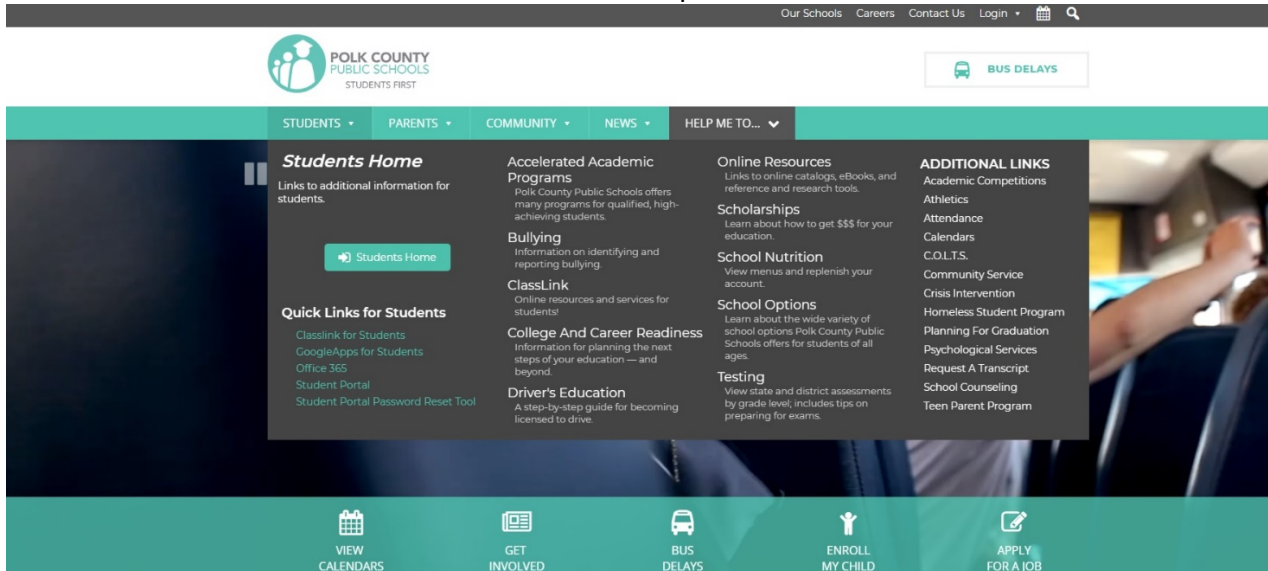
Our Schools Careers Contact Us Login ▾

POLK COUNTY PUBLIC SCHOOLS STUDENTS FIRST

BUS DELAYS

STUDENTS ▾ PARENTS ▾ COMMUNITY ▾ NEWS ▾ HELP ME TO...

Students Home
Links to additional information for students.

Students Home

Quick Links for Students
Classlink for Students
GoogleApps for Students
Office 365
Student Portal
Student Portal Password Reset Tool

Accelerated Academic Programs
Polk County Public Schools offers many programs for qualified, high-achieving students.

Bullying
Information on identifying and reporting bullying.

ClassLink
Online resources and services for students!

College And Career Readiness
Information for planning the next steps of your education — and beyond.

Driver's Education
A step-by-step guide for becoming licensed to drive.

Online Resources
Links to online catalogs, eBooks, and reference and research tools.

Scholarships
Learn about how to get $$$ for your education.

School Nutrition
View menus and replenish your account.

School Options
Learn about the wide variety of school options Polk County Public Schools offers for students of all ages.

Testing
View state and district assessments by grade level; includes tips on preparing for exams.

ADDITIONAL LINKS
Academic Competitions
Athletics
Attendance
Calendars
C.O.L.T.S.
Community Service
Crisis Intervention
Homeless Student Program
Planning For Graduation
Psychological Services
Request A Transcript
School Counseling
Teen Parent Program

VIEW CALENDARS
GET INVOLVED
BUS DELAYS
ENROLL MY CHILD
APPLY FOR A JOB